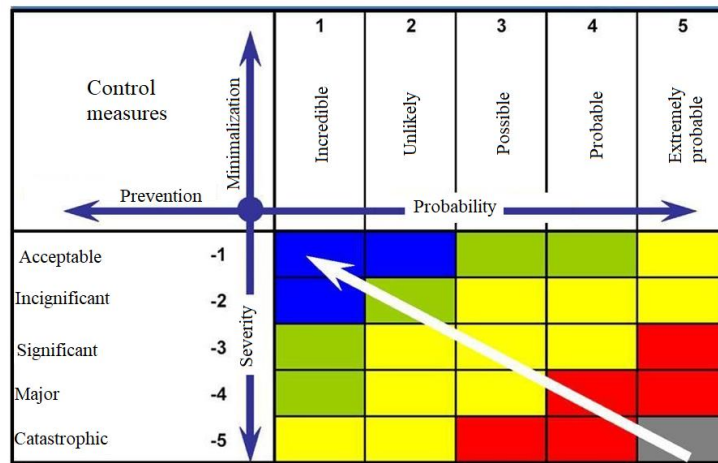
Control measures

Minimalization

Prevention

Probability

| | 1 | 2 | 3 | 4 | 5 |
|---|---|---|---|---|---|
| | Incredible | Unlikely | Possible | Probable | Extremely probable |
| Acceptable -1 | | | | | |
| Incignificant -2 | | | | | |
| Significant -3 | | | | | |
| Major -4 | | | | | |
| Catastrophic -5 | | | | | |

Severity